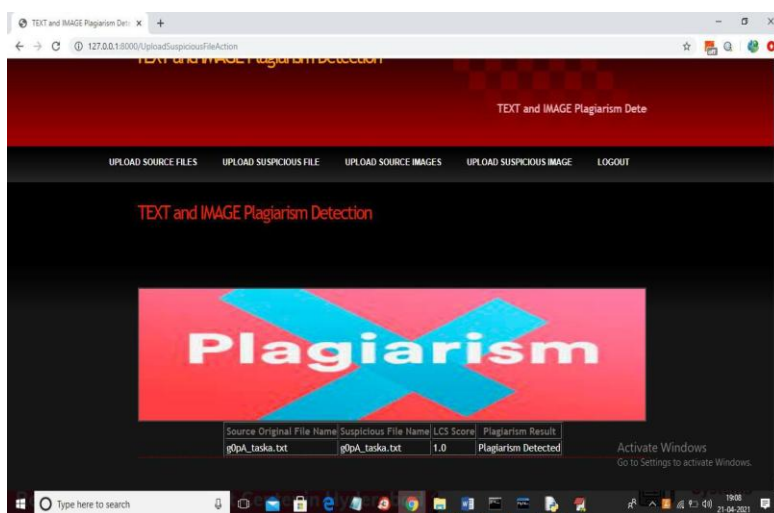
TEXT and IMAGE Plagiarism Dete ×  +

127.0.0.1:8000/UploadSuspiciousFileAction

TEXT and IMAGE Plagiarism Detection

TEXT and IMAGE Plagiarism Dete

UPLOAD SOURCE FILES   UPLOAD SUSPICIOUS FILE   UPLOAD SOURCE IMAGES   UPLOAD SUSPICIOUS IMAGE   LOGOUT

TEXT and IMAGE Plagiarism Detection

Plagiarism

| Source Original File Name | Suspicious File Name | LCS Score | Plagiarism Result |
|---|---|---|---|
| g0pA_taska.txt | g0pA_taska.txt | 1.0 | Plagiarism Detected |

Activate Windows
Go to Settings to activate Windows.

Type here to search

19:08
21-04-2021